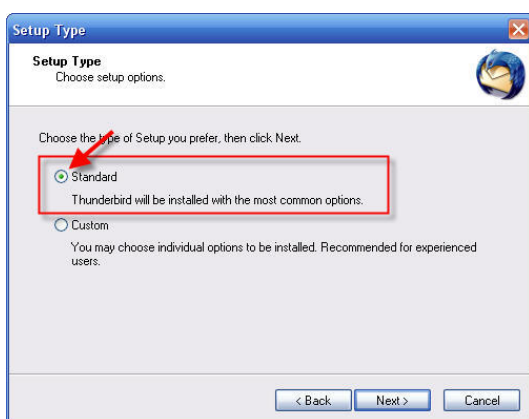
Setup Type

Setup Type
Choose setup options.

Choose the type of Setup you prefer, then click Next.

Standard

Thunderbird will be installed with the most common options.

Custom

You may choose individual options to be installed. Recommended for experienced users.

< Back
Next >
Cancel